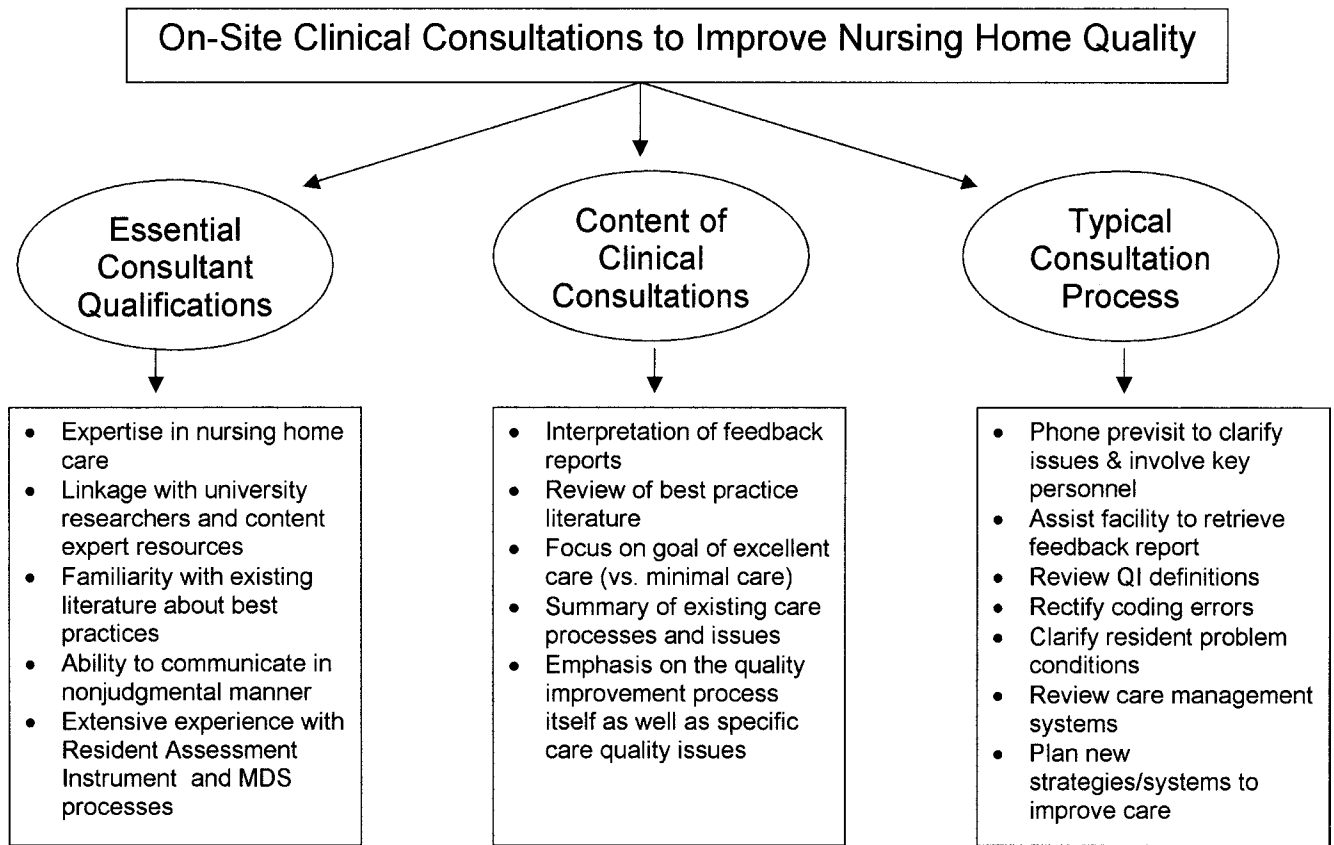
On-Site Clinical Consultations to Improve Nursing Home Quality

Essential Consultant Qualifications

- Expertise in nursing home care
- Linkage with university researchers and content expert resources
- Familiarity with existing literature about best practices
- Ability to communicate in nonjudgmental manner
- Extensive experience with Resident Assessment Instrument and MDS processes

Content of Clinical Consultations

- Interpretation of feedback reports
- Review of best practice literature
- Focus on goal of excellent care (vs. minimal care)
- Summary of existing care processes and issues
- Emphasis on the quality improvement process itself as well as specific care quality issues

Typical Consultation Process

- Phone previsit to clarify issues & involve key personnel
- Assist facility to retrieve feedback report
- Review QI definitions
- Rectify coding errors
- Clarify resident problem conditions
- Review care management systems
- Plan new strategies/systems to improve care